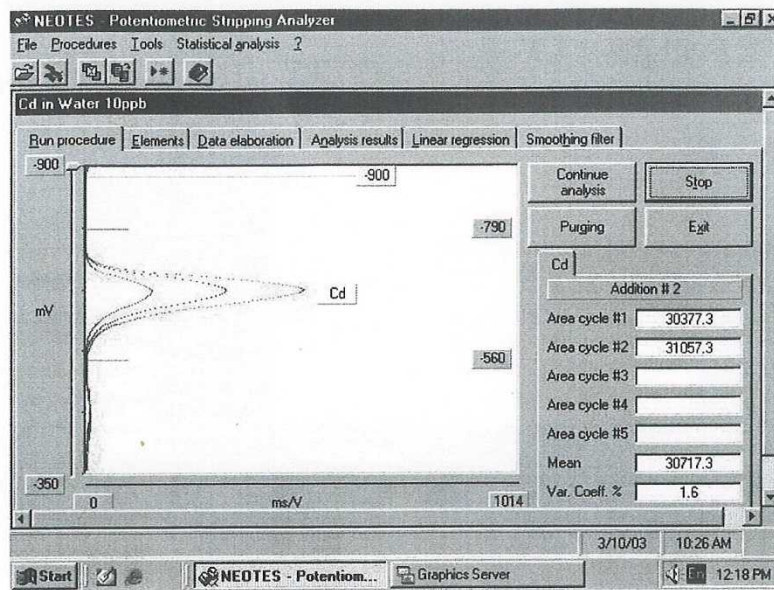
NEOTES - Potentiometric Stripping Analyzer
File Procedures Tools Statistical analysis ?

Cd in Water 10ppb

Run procedure | Elements | Data elaboration | Analysis results | Linear regression | Smoothing filter

-900
-900
-790
Cd
mV
-560
-350
0
ms/V
1014

Continue analysis
Stop
Purging
Exit
Cd
Addition # 2
Area cycle #1 30377.3
Area cycle #2 31057.3
Area cycle #3
Area cycle #4
Area cycle #5
Mean 30717.3
Var. Coeff. % 1.6

3/10/03 10:26 AM

Start | NEOTES - Potentiom... | Graphics Server | 12:18 PM